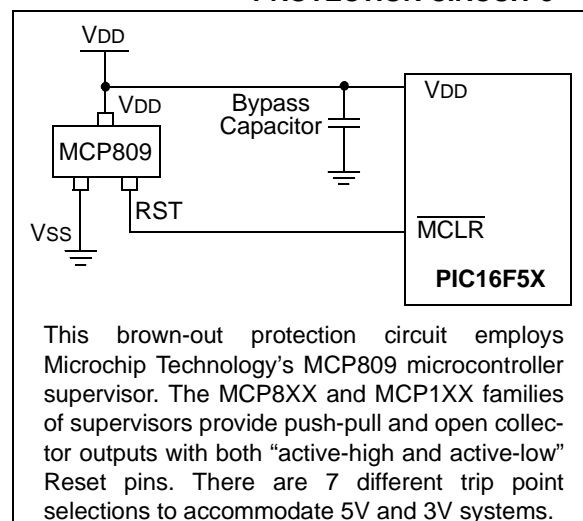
PROTECTION CIRCUIT 3

VDD

VDD

MCP809

Bypass Capacitor

VDD

Vss

RST

$\overline{MCLR}$

PIC16F5X

This brown-out protection circuit employs Microchip Technology's MCP809 microcontroller supervisor. The MCP8XX and MCP1XX families of supervisors provide push-pull and open collector outputs with both "active-high and active-low" Reset pins. There are 7 different trip point selections to accommodate 5V and 3V systems.